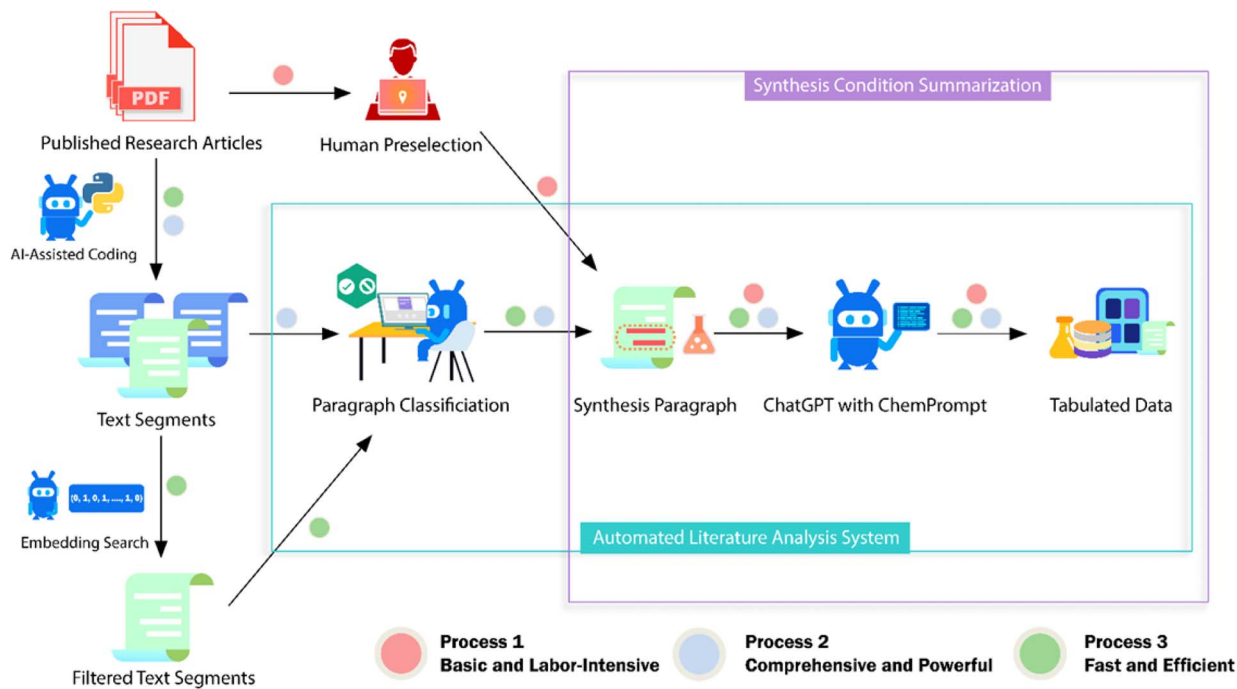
PDF

Published Research Articles

Human Preselection

Synthesis Condition Summarization

AI-Assisted Coding

Text Segments

Paragraph Classificiation

Synthesis Paragraph

ChatGPT with ChemPrompt

Tabulated Data

(0, 1, 0, 1, ...., 1, 0)

Embedding Search

Automated Literature Analysis System

Filtered Text Segments

Process 1
Basic and Labor-Intensive

Process 2
Comprehensive and Powerful

Process 3
Fast and Efficient